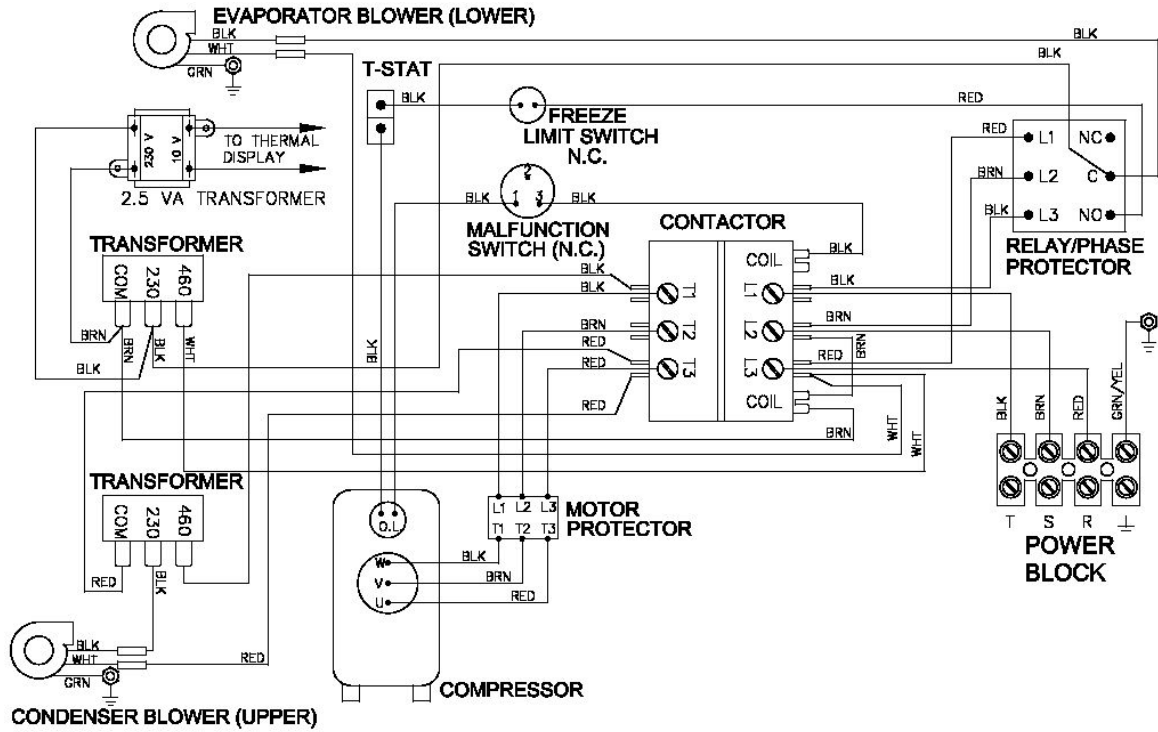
EVAPORATOR BLOWER (LOWER)
BLK
WHT
GRN
BLK
BLK
T-STAT
BLK
RED
FREEZE LIMIT SWITCH N.C.
230 V
10 V
TO THERMAL DISPLAY
2.5 VA TRANSFORMER
RED
L1
NC
BRN
L2
C
BLK
L3
NO
RELAY/PHASE PROTECTOR
BLK
2
1
3
BLK
MALFUNCTION SWITCH (N.C.)
CONTACTOR
TRANSFORMER
COM
230
460
BLK
BLK
COIL
BLK
T1
L1
BLK
BRN
T2
L2
BRN
BRN
RED
RED
T3
L3
RED
BRN
BLK
BLK
WHT
BLK
RED
COIL
BRN
WHT
WHT
BLK
BRN
RED
GRN/YEL
TRANSFORMER
COM
230
460
O.L
L1
L2
L3
T1
T2
T3
MOTOR PROTECTOR
T
S
R
POWER BLOCK
RED
BLK
W
V
U
BLK
BRN
RED
BLK
WHT
RED
GRN
COMPRESSOR
CONDENSER BLOWER (UPPER)